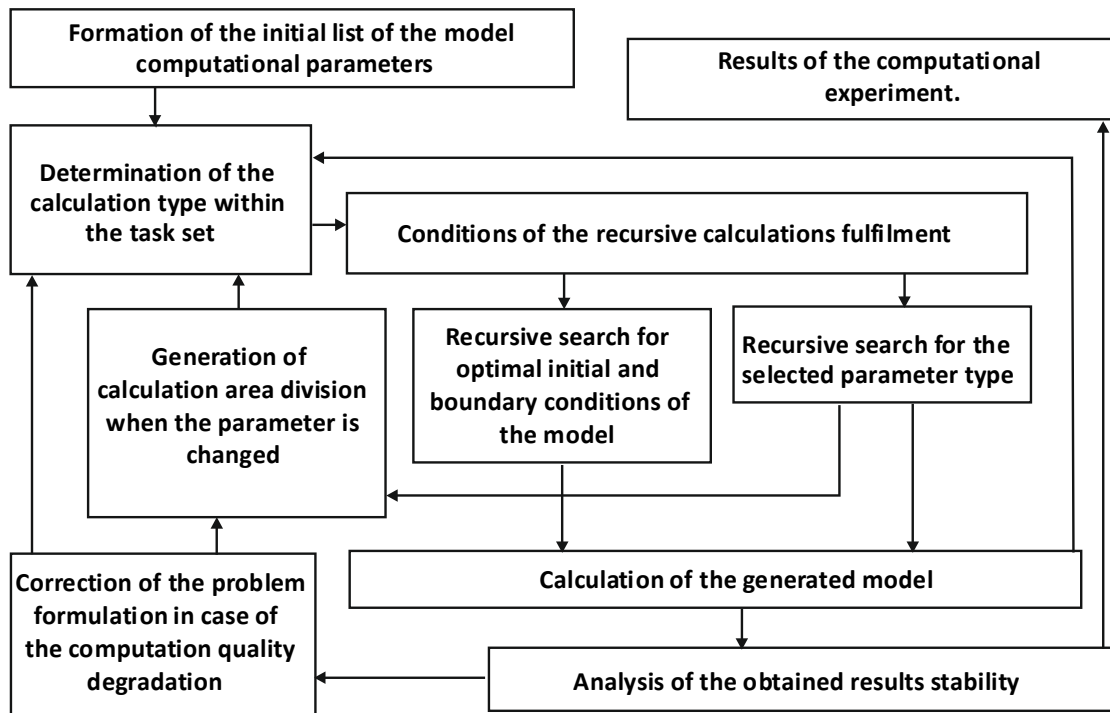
Formation of the initial list of the model computational parameters

Results of the computational experiment.

Determination of the calculation type within the task set

Conditions of the recursive calculations fulfilment

Generation of calculation area division when the parameter is changed

Recursive search for optimal initial and boundary conditions of the model

Recursive search for the selected parameter type

Correction of the problem formulation in case of the computation quality degradation

Calculation of the generated model

Analysis of the obtained results stability